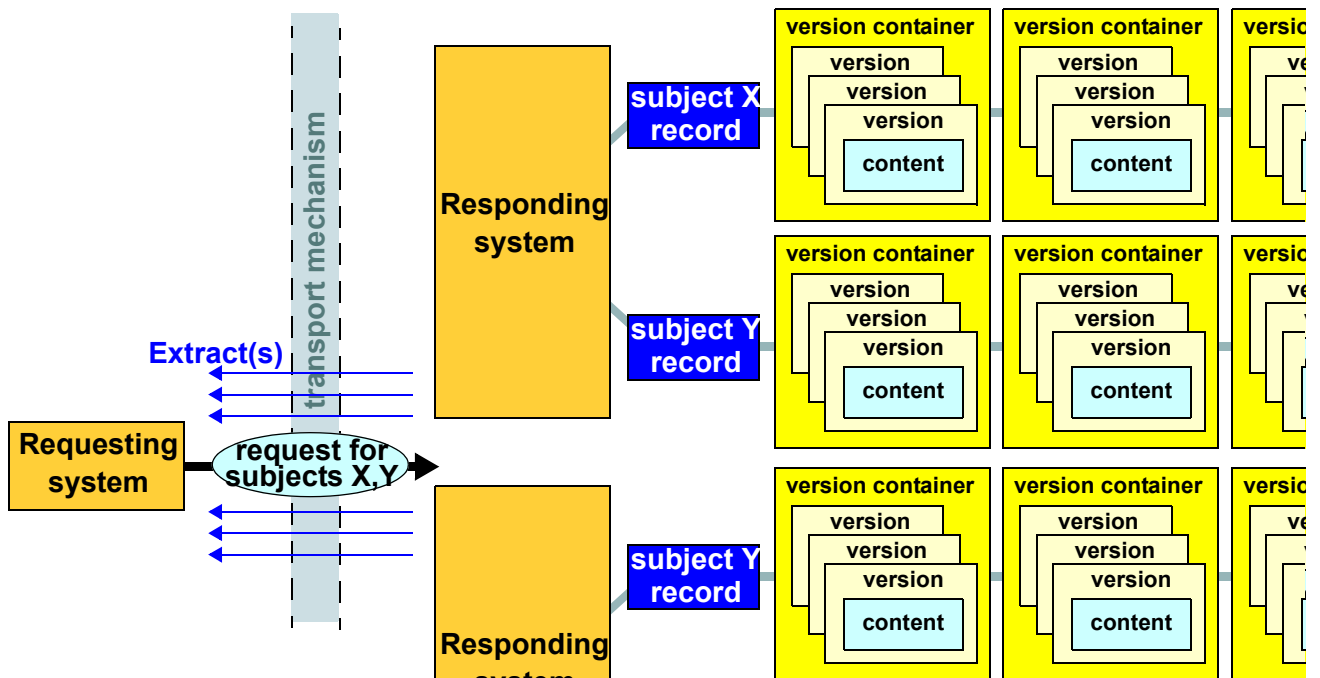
transport mechanism

Extract(s)

Requesting system

request for subjects X,Y

Responding system

subject X record

version container
version
version
version
content

version container
version
version
version
content

versio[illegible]
ve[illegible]

subject Y record

version container
version
version
version
content

version container
version
version
version
content

versio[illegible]
ve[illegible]

Responding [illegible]

subject Y record

version container
version
version
version
content

version container
version
version
version
content

versio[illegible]
ve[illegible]